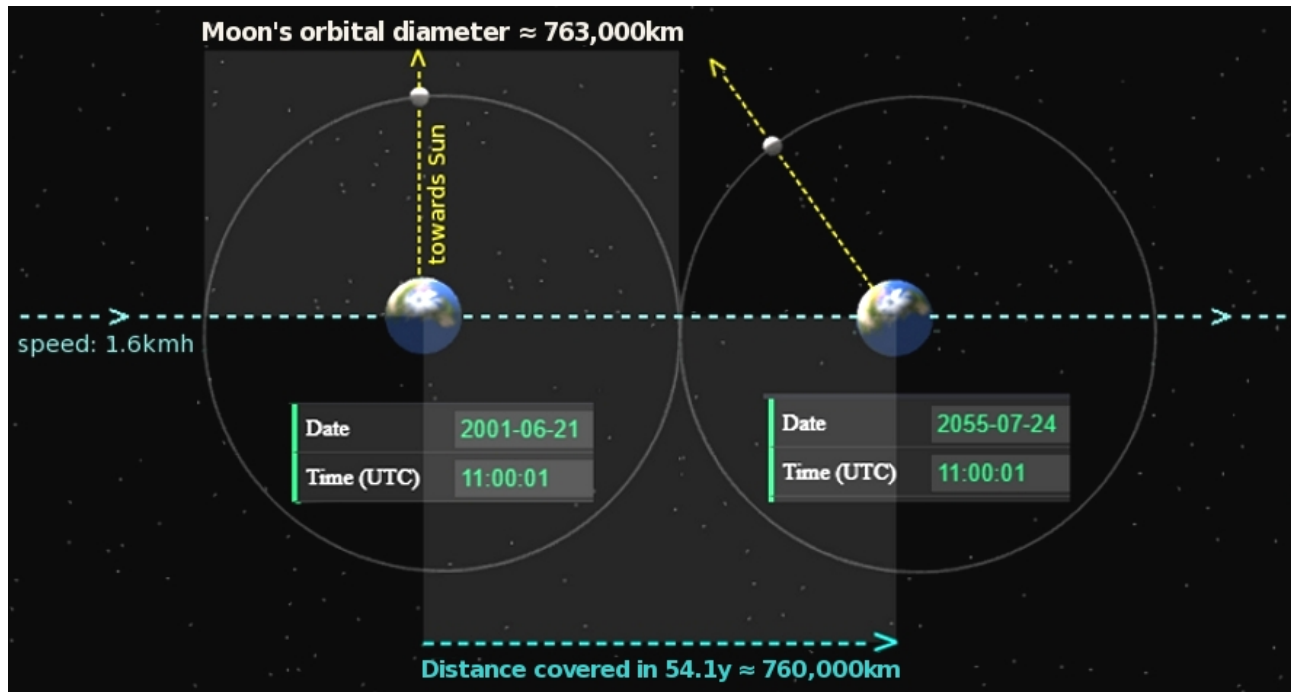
Moon's orbital diameter ≈ 763,000km

towards Sun

speed: 1.6kmh

| Date | 2001-06-21 |
|---|---|
| Time (UTC) | 11:00:01 |

| Date | 2055-07-24 |
|---|---|
| Time (UTC) | 11:00:01 |

Distance covered in 54.1y ≈ 760,000km